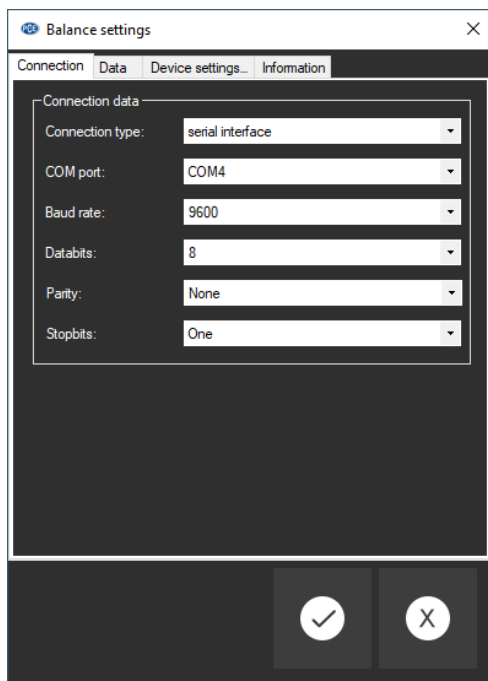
Balance settings

Connection | Data | Device settings... | Information

Connection data

| | |
|---|---|
| Connection type: | serial interface |
| COM port: | COM4 |
| Baud rate: | 9600 |
| Databits: | 8 |
| Parity: | None |
| Stopbits: | One |

X